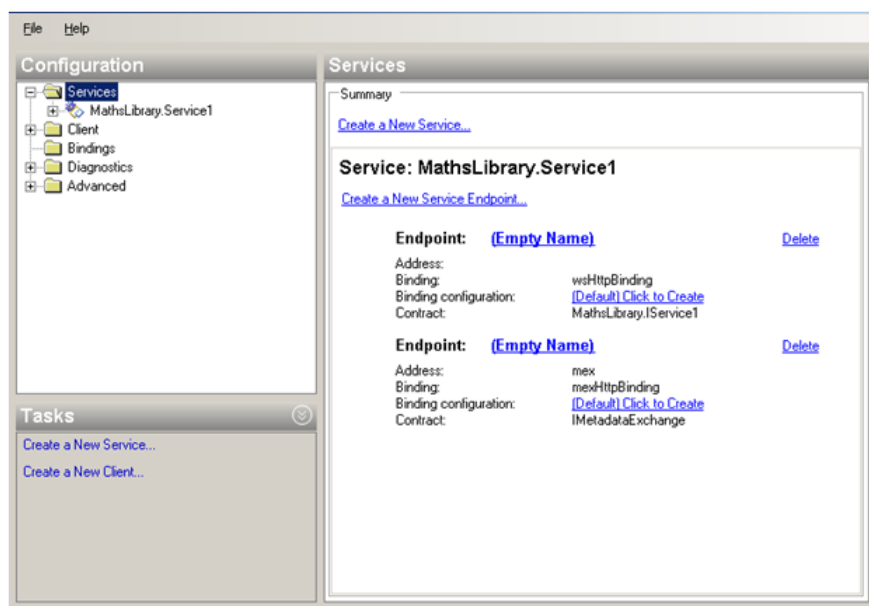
File Help

Configuration

Services
MathsLibrary.Service1
Client
Bindings
Diagnostics
Advanced

Tasks

Create a New Service...

Create a New Client...

Services

Summary

Create a New Service...

Service: MathsLibrary.Service1

Create a New Service Endpoint...

Endpoint: (Empty Name) Delete

| | |
|---|---|
| Address: | |
| Binding: | wsHttpBinding |
| Binding configuration: | (Default) Click to Create |
| Contract: | MathsLibrary.IService1 |

Endpoint: (Empty Name) Delete

| | |
|---|---|
| Address: | mex |
| Binding: | mexHttpBinding |
| Binding configuration: | (Default) Click to Create |
| Contract: | IMetadataExchange |